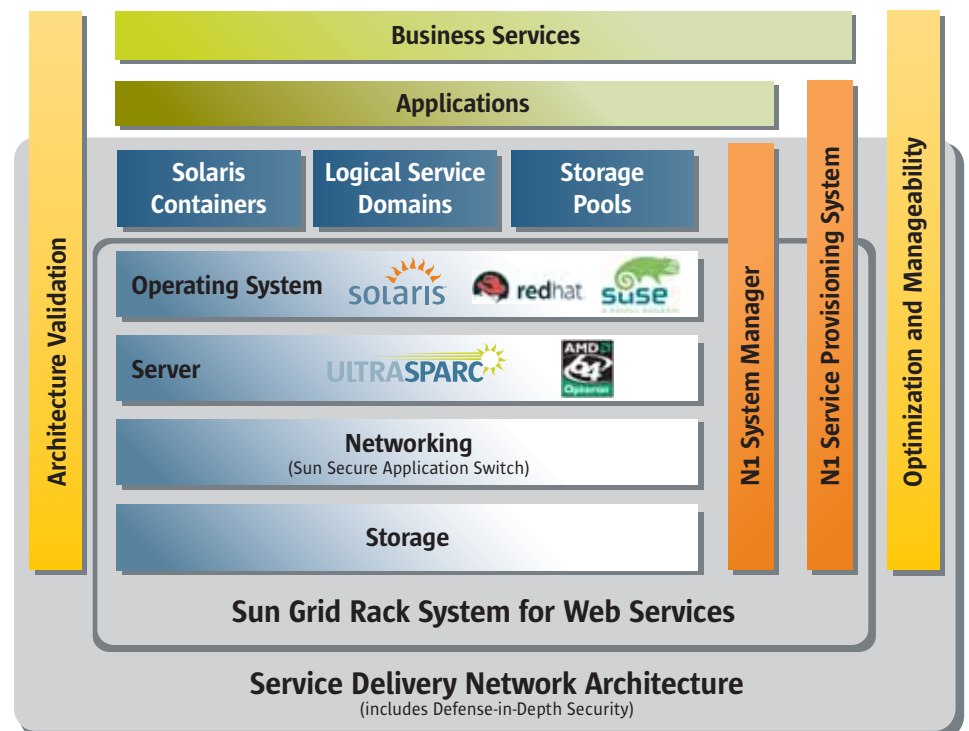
Business Services

Applications

Architecture Validation

Solaris Containers

Logical Service Domains

Storage Pools

N1 System Manager

N1 Service Provisioning System

Optimization and Manageability

Operating System solaris redhat suse

Server ULTRASPARC AMD 64 Opteron

Networking
(Sun Secure Application Switch)

Storage

Sun Grid Rack System for Web Services

Service Delivery Network Architecture
(includes Defense-in-Depth Security)